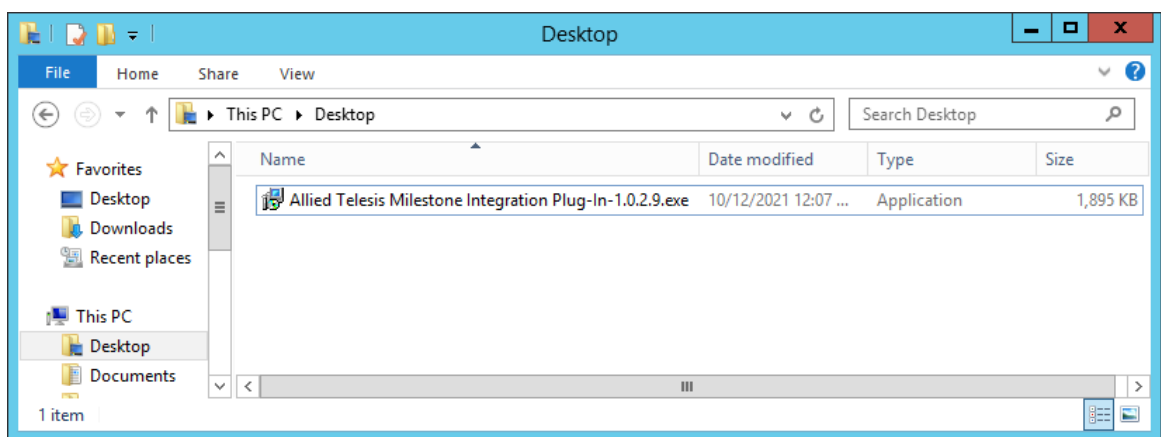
Desktop

File Home Share View

This PC ▸ Desktop

Search Desktop

Favorites
Desktop
Downloads
Recent places

This PC
Desktop
Documents

| Name | Date modified | Type | Size |
|---|---|---|---|
| Allied Telesis Milestone Integration Plug-In-1.0.2.9.exe | 10/12/2021 12:07 ... | Application | 1,895 KB |

1 item